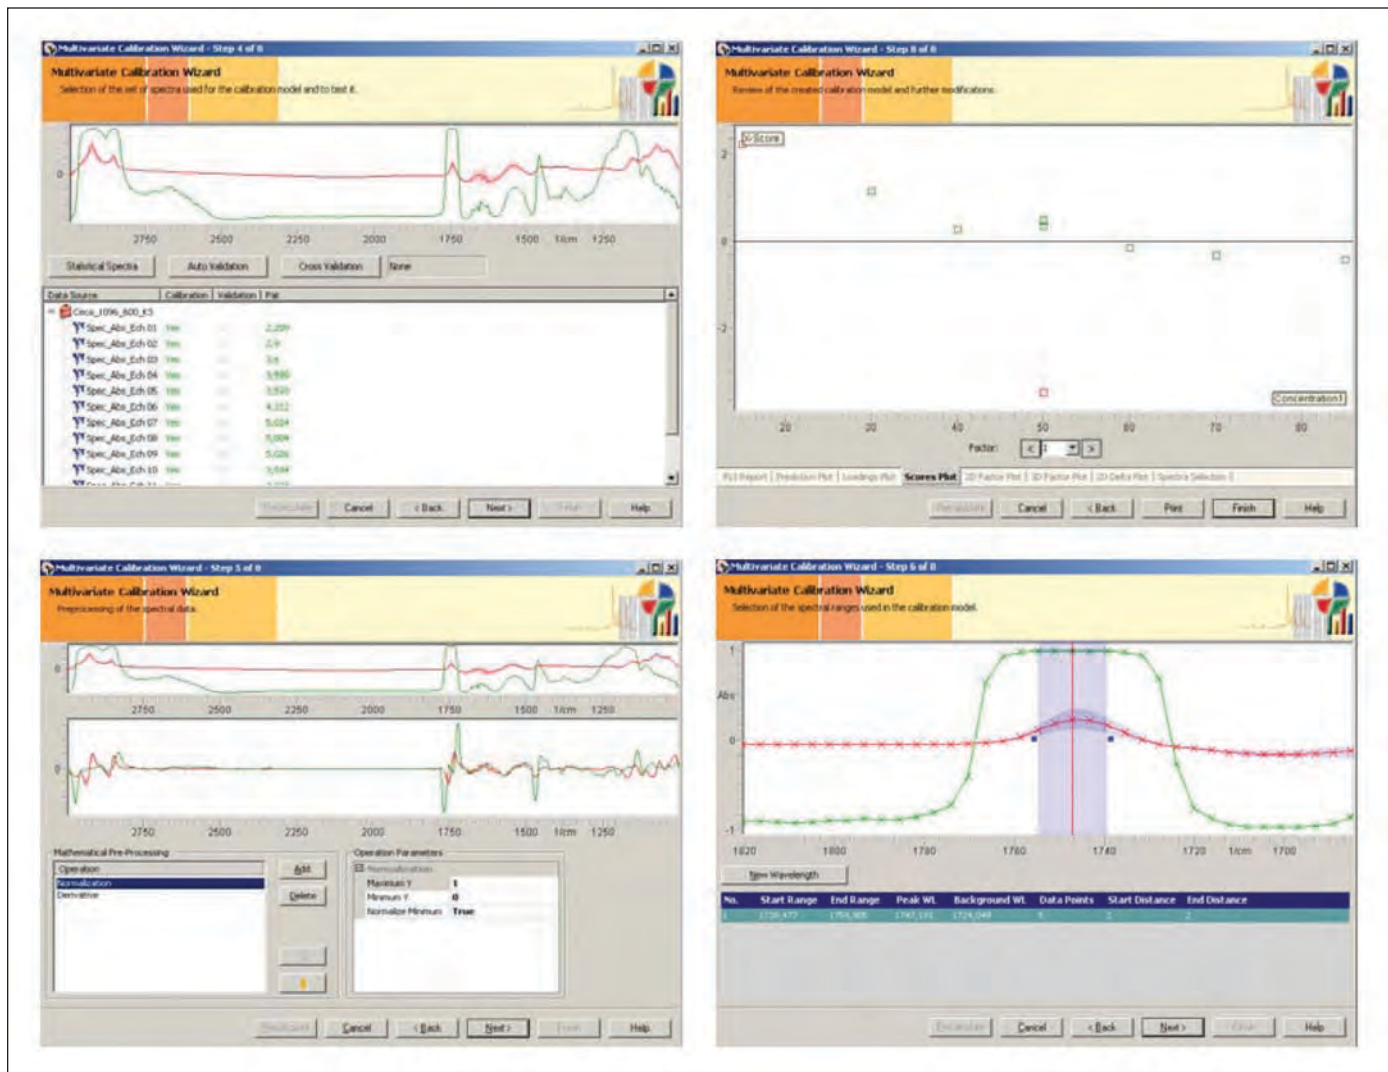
Multivariate Calibration Wizard - Step 4 of 8

Multivariate Calibration Wizard
Selection of the set of spectra used for the calibration model and to test it.

0

2750 2500 2250 2000 1750 1500 1/cm 1250

Statistical Spectra Auto Validation Cross Validation None

| Data Source | Calibration | Validation | Flat |
|---|---|---|---|
| Cinco_1096_600_K5 | | | |
| Spec_Abs_Ech 01 | Yes | | 2,209 |
| Spec_Abs_Ech 02 | Yes | | 2,9 |
| Spec_Abs_Ech 03 | Yes | | 3,6 |
| Spec_Abs_Ech 04 | Yes | | 3,930 |
| Spec_Abs_Ech 05 | Yes | | 3,920 |
| Spec_Abs_Ech 06 | Yes | | 4,312 |
| Spec_Abs_Ech 07 | Yes | | 5,024 |
| Spec_Abs_Ech 08 | Yes | | 5,004 |
| Spec_Abs_Ech 09 | Yes | | 5,026 |
| Spec_Abs_Ech 10 | Yes | | 5,504 |

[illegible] Cancel < Back Next > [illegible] Help

Multivariate Calibration Wizard - Step 8 of 8

Multivariate Calibration Wizard
Review of the created calibration model and further modifications.

X-Score

2 0 -2

Concentration1

20 30 40 50 60 70 80

Factor: < 1 >

PLS Report | Prediction Plot | Loadings Plot | Scores Plot | 2D Factor Plot | 3D Factor Plot | 2D Delta Plot | Spectra Selection

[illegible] Cancel < Back Print Finish Help

Multivariate Calibration Wizard - Step 5 of 8

Multivariate Calibration Wizard
Preprocessing of the spectral data.

0

2750 2500 2250 2000 1750 1500 1/cm 1250

0

2750 2500 2250 2000 1750 1500 1/cm 1250

Mathematical Pre-Processing

Operation
Normalization
Derivative

Add
Delete

Operation Parameters
Normalization
Maximum Y 1
Minimum Y 0
Normalize Minimum True

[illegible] Cancel < Back Next > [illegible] Help

Multivariate Calibration Wizard - Step 6 of 8

Multivariate Calibration Wizard
Selection of the spectral ranges used in the calibration model.

1

Abs

0

-1

1820 1800 1780 1760 1740 1720 1/cm 1700

New Wavelength

| No. | Start Range | End Range | Peak WL | Background WL | Data Points | Start Distance | End Distance |
|---|---|---|---|---|---|---|---|
| 1 | 1739,477 | 1755,905 | 1747,191 | 1724,049 | 5 | 2 | 2 |

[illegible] Cancel < Back Next > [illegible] Help